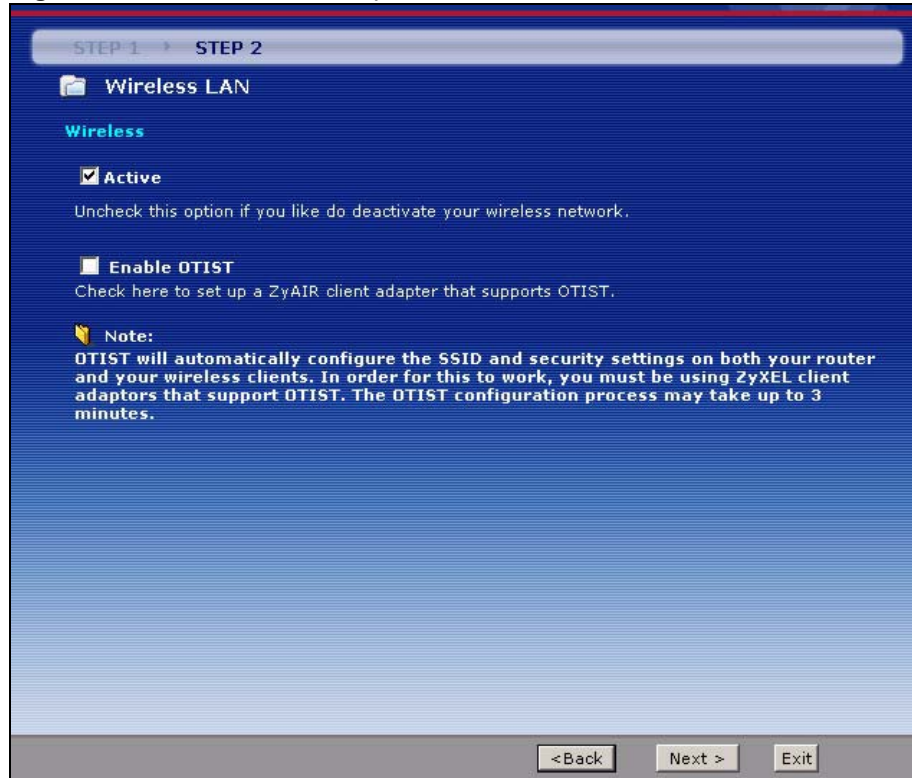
STEP 1 › STEP 2

Wireless LAN

Wireless

Active

Uncheck this option if you like do deactivate your wireless network.

Enable OTIST

Check here to set up a ZyAIR client adapter that supports OTIST.

Note:

OTIST will automatically configure the SSID and security settings on both your router and your wireless clients. In order for this to work, you must be using ZyXEL client adaptors that support OTIST. The OTIST configuration process may take up to 3 minutes.

<Back Next > Exit